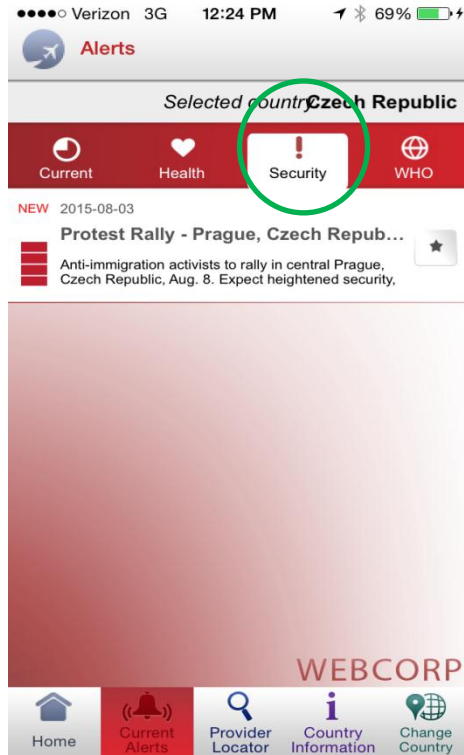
●●●●○ Verizon 3G 12:24 PM 69%

Alerts

Selected country Czech Republic

Current Health Security WHO

NEW 2015-08-03

Protest Rally - Prague, Czech Repub...

Anti-immigration activists to rally in central Prague, Czech Republic, Aug. 8. Expect heightened security,

WEBCORP

Home Current Alerts Provider Locator Country Information Change Country